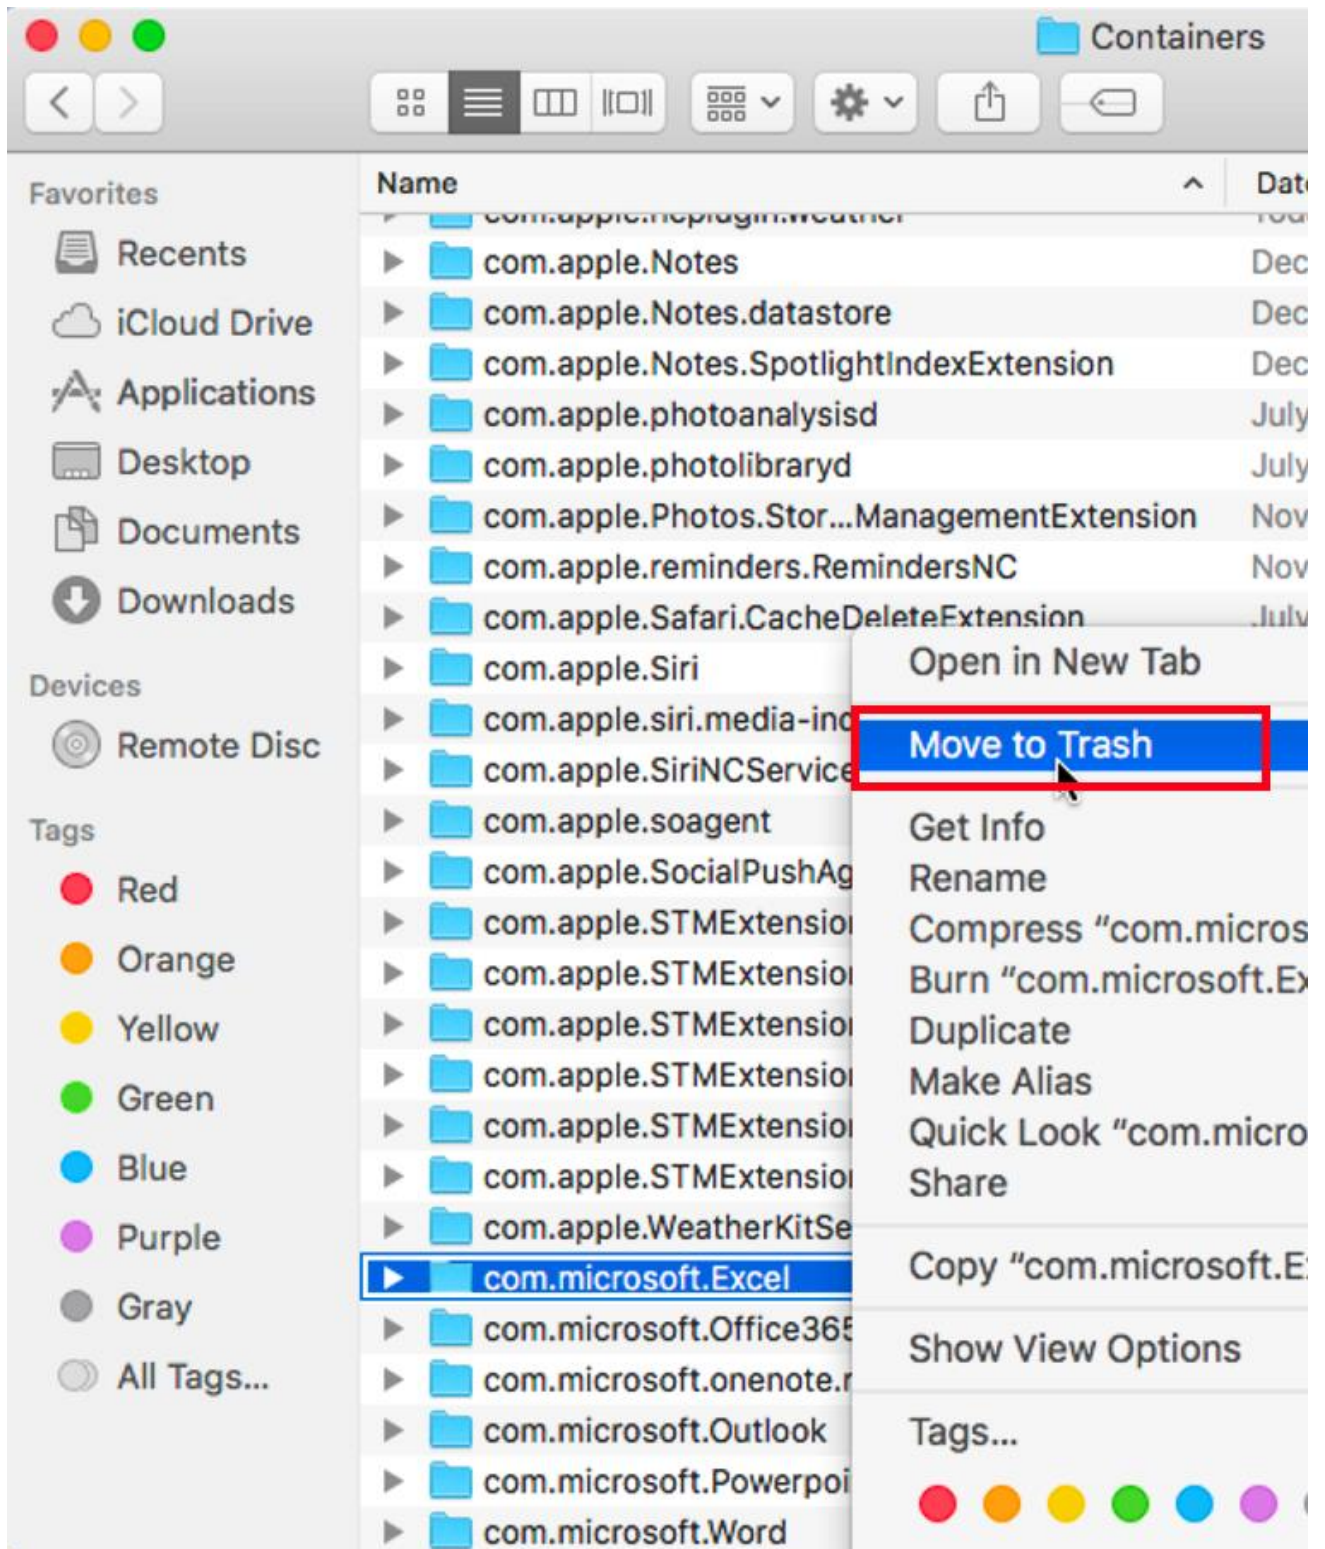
Containers

Favorites
Recents
iCloud Drive
Applications
Desktop
Documents
Downloads

Devices
Remote Disc

Tags
Red
Orange
Yellow
Green
Blue
Purple
Gray
All Tags...

| Name | Dat |
|---|---|
| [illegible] | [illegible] |
| com.apple.Notes | Dec |
| com.apple.Notes.datastore | Dec |
| com.apple.Notes.SpotlightIndexExtension | Dec |
| com.apple.photoanalysisd | July |
| com.apple.photolibraryd | July |
| com.apple.Photos.Stor...ManagementExtension | Nov |
| com.apple.reminders.RemindersNC | Nov |
| com.apple.Safari.CacheDeleteExtension | July |
| com.apple.Siri | |
| com.apple.siri.media-inc | |
| com.apple.SiriNCService | |
| com.apple.soagent | |
| com.apple.SocialPushAg | |
| com.apple.STMExtensio | |
| com.apple.STMExtensio | |
| com.apple.STMExtensio | |
| com.apple.STMExtensio | |
| com.apple.STMExtensio | |
| com.apple.STMExtensio | |
| com.apple.WeatherKitSe | |
| com.microsoft.Excel | |
| com.microsoft.Office365 | |
| com.microsoft.onenote.r | |
| com.microsoft.Outlook | |
| com.microsoft.Powerpoi | |
| com.microsoft.Word | |

Open in New Tab
Move to Trash
Get Info
Rename
Compress “com.micros
Burn “com.microsoft.Ex
Duplicate
Make Alias
Quick Look “com.micro
Share
Copy “com.microsoft.E
Show View Options
Tags...